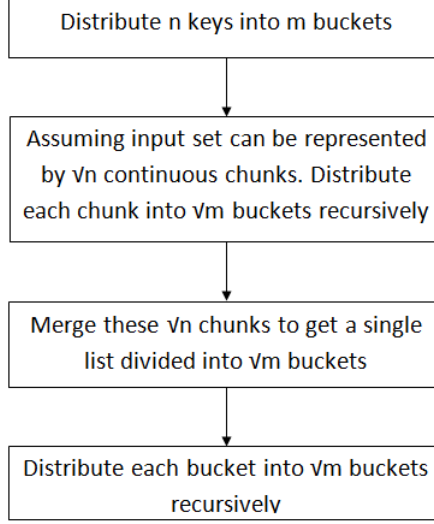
Distribute n keys into m buckets

Assuming input set can be represented by √n continuous chunks. Distribute each chunk into √m buckets recursively

Merge these √n chunks to get a single list divided into √m buckets

Distribute each bucket into √m buckets recursively